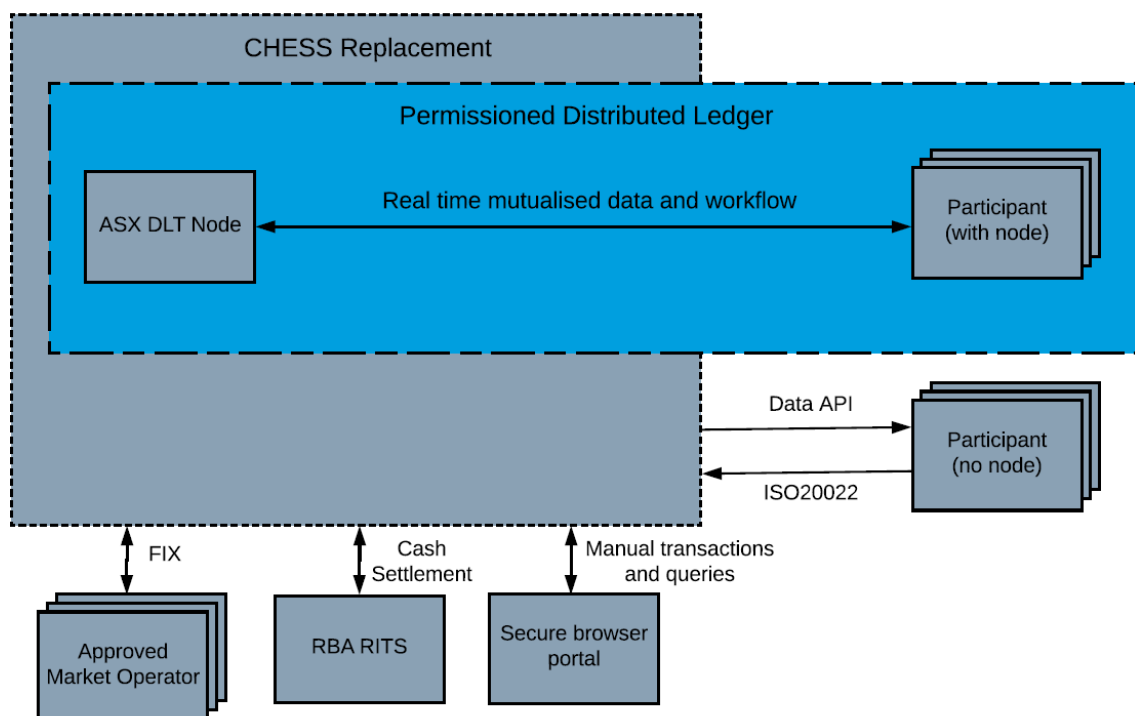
CHESS Replacement

Permissioned Distributed Ledger

ASX DLT Node

Real time mutualised data and workflow

Participant (with node)

Data API

Participant (no node)

ISO20022

FIX

Cash Settlement

Manual transactions and queries

Approved Market Operator

RBA RITS

Secure browser portal